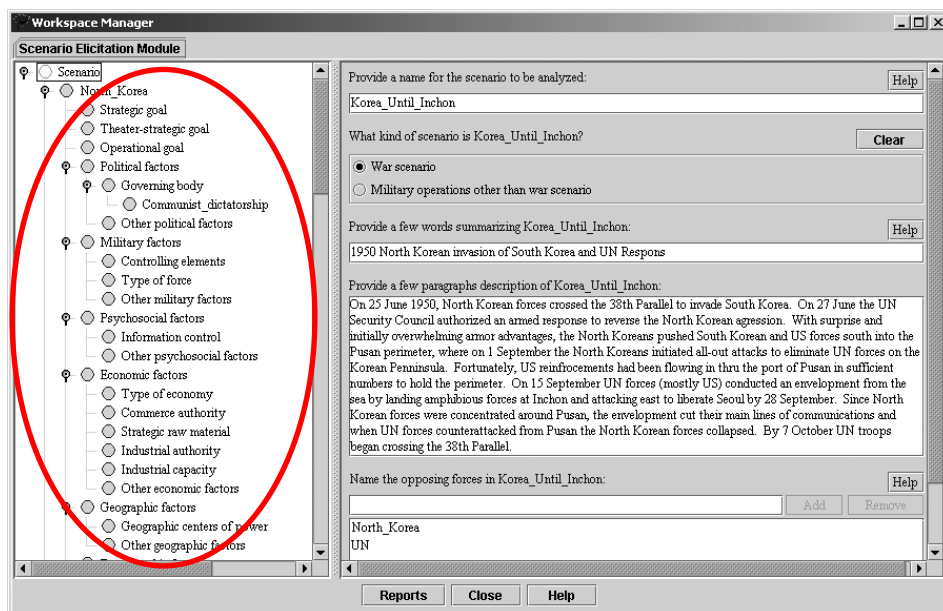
Workspace Manager

Scenario Elicitation Module

Scenario
North_Korea
Strategic goal
Theater-strategic goal
Operational goal
Political factors
Governing body
Communist_dictatorship
Other political factors
Military factors
Controlling elements
Type of force
Other military factors
Psychosocial factors
Information control
Other psychosocial factors
Economic factors
Type of economy
Commerce authority
Strategic raw material
Industrial authority
Industrial capacity
Other economic factors
Geographic factors
Geographic centers of power
Other geographic factors

Provide a name for the scenario to be analyzed:
Help
Korea_Until_Inchon

What kind of scenario is Korea_Until_Inchon?
Clear
War scenario
Military operations other than war scenario

Provide a few words summarizing Korea_Until_Inchon:
Help
1950 North Korean invasion of South Korea and UN Respons

Provide a few paragraphs description of Korea_Until_Inchon:
On 25 June 1950, North Korean forces crossed the 38th Parallel to invade South Korea. On 27 June the UN Security Council authorized an armed response to reverse the North Korean agression. With surprise and initially overwhelming armor advantages, the North Koreans pushed South Korean and US forces south into the Pusan perimeter, where on 1 September the North Koreans initiated all-out attacks to eliminate UN forces on the Korean Pennisula. Fortunately, US reinfrocements had been flowing in thru the port of Pusan in sufficient numbers to hold the perimeter. On 15 September UN forces (mostly US) conducted an envelopment from the sea by landing amphibious forces at Inchon and attacking east to liberate Seoul by 28 September. Since North Korean forces were concentrated around Pusan, the envelopment cut their main lines of communications and when UN forces counterattacked from Pusan the North Korean forces collapsed. By 7 October UN troops began crossing the 38th Parallel.

Name the opposing forces in Korea_Until_Inchon:
Help
Add
Remove
North_Korea
UN

Reports
Close
Help